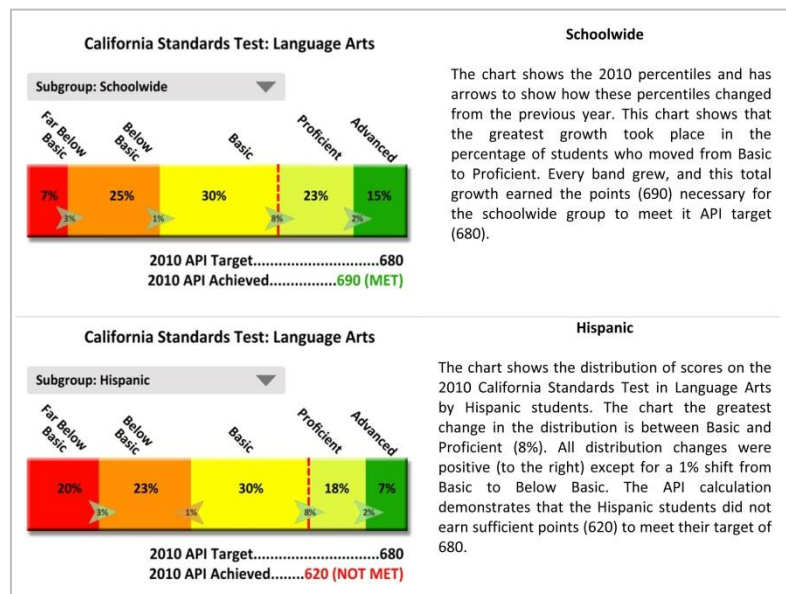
California Standards Test: Language Arts

Subgroup: Schoolwide

Far Below Basic | Below Basic | Basic | Proficient | Advanced

7% 3% 25% 1% 30% 8% 23% 2% 15%

2010 API Target..............................680
2010 API Achieved................690 (MET)

Schoolwide

The chart shows the 2010 percentiles and has arrows to show how these percentiles changed from the previous year. This chart shows that the greatest growth took place in the percentage of students who moved from Basic to Proficient. Every band grew, and this total growth earned the points (690) necessary for the schoolwide group to meet it API target (680).

California Standards Test: Language Arts

Subgroup: Hispanic

Far Below Basic | Below Basic | Basic | Proficient | Advanced

20% 3% 23% 1% 30% 8% 18% 2% 7%

2010 API Target..............................680
2010 API Achieved........620 (NOT MET)

Hispanic

The chart shows the distribution of scores on the 2010 California Standards Test in Language Arts by Hispanic students. The chart the greatest change in the distribution is between Basic and Proficient (8%). All distribution changes were positive (to the right) except for a 1% shift from Basic to Below Basic. The API calculation demonstrates that the Hispanic students did not earn sufficient points (620) to meet their target of 680.